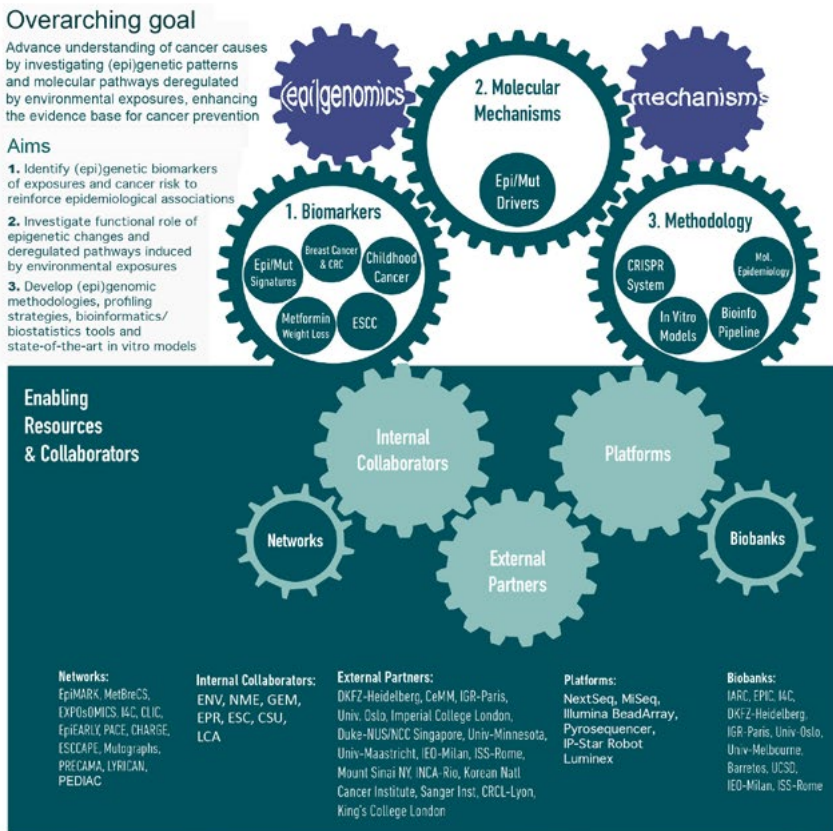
Overarching goal

Advance understanding of cancer causes by investigating (epi)genetic patterns and molecular pathways deregulated by environmental exposures, enhancing the evidence base for cancer prevention

Aims

1. Identify (epi)genetic biomarkers of exposures and cancer risk to reinforce epidemiological associations

2. Investigate functional role of epigenetic changes and deregulated pathways induced by environmental exposures

3. Develop (epi)genomic methodologies, profiling strategies, bioinformatics/ biostatistics tools and state-of-the-art in vitro models

(epi)genomics

2. Molecular Mechanisms

Epi/Mut Drivers

mechanisms

1. Biomarkers

Epi/Mut Signatures

Breast Cancer & CRC

Childhood Cancer

Metformin Weight Loss

ESCC

3. Methodology

CRISPR System

Mol. Epidemiology

In Vitro Models

Bioinfo Pipeline

Enabling Resources & Collaborators

Internal Collaborators

Platforms

Networks

External Partners

Biobanks

Networks:
EpiMARK, MetBreCS, EXPOsOMICS, I4C, CLIC, EpiEARLY, PACE, CHARGE, ESCCAPE, Mutographs, PRECAMA, LYRICAN, PEDIAC

Internal Collaborators:
ENV, NME, GEM, EPR, ESC, CSU, LCA

External Partners:
DKFZ-Heidelberg, CeMM, IGR-Paris, Univ. Oslo, Imperial College London, Duke-NUS/NCC Singapore, Univ-Minnesota, Univ-Maastricht, IEO-Milan, ISS-Rome, Mount Sinai NY, INCA-Rio, Korean Natl Cancer Institute, Sanger Inst, CRCL-Lyon, King's College London

Platforms:
NextSeq, MiSeq, Illumina BeadArray, Pyrosequencer, IP-Star Robot Luminex

Biobanks:
IARC, EPIC, I4C, DKFZ-Heidelberg, IGR-Paris, Univ-Oslo, Univ-Melbourne, Barretos, UCSD, IEO-Milan, ISS-Rome